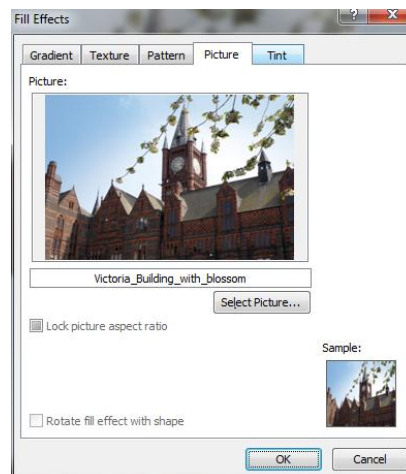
Fill Effects

?

Gradient | Texture | Pattern | Picture | Tint

Picture:

Victoria_Building_with_blossom

Select Picture...

Lock picture aspect ratio

Sample:

Rotate fill effect with shape

OK

Cancel